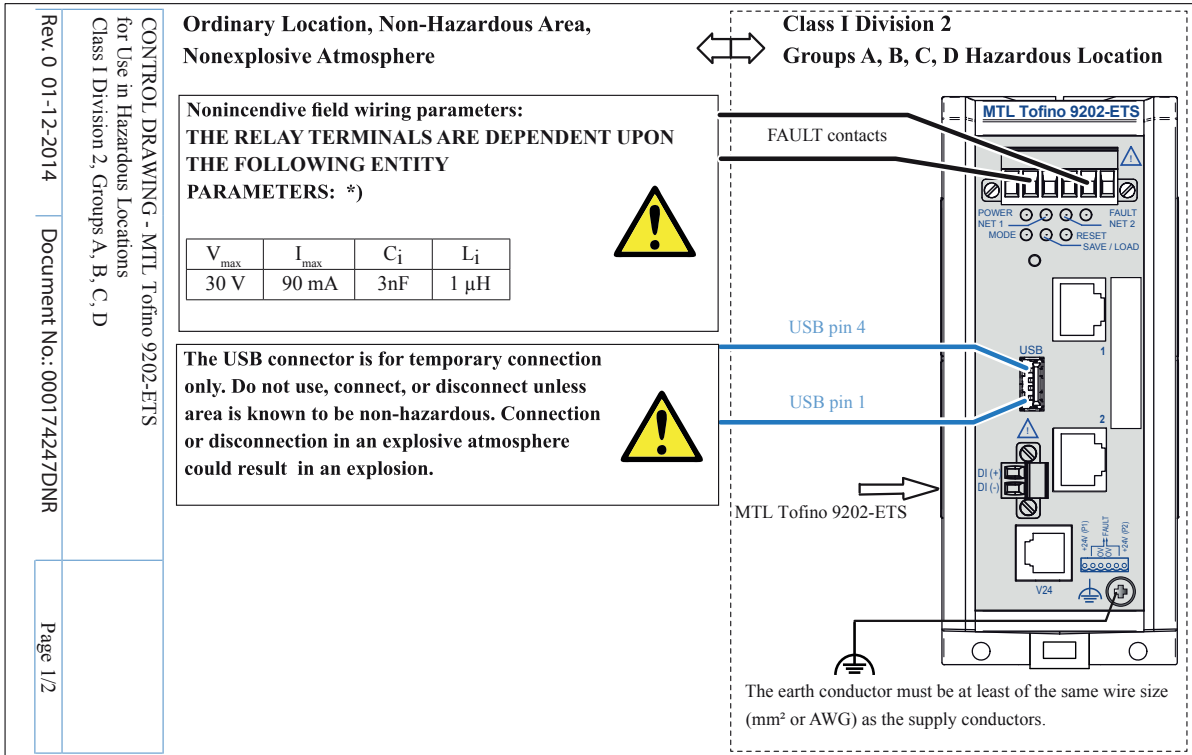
Rev.0 01-12-2014

Document No.: 000174247DNR

Page 1/2

CONTROL DRAWING - MTL Tofino 9202-ETS
for Use in Hazardous Locations
Class I Division 2, Groups A, B, C, D

Ordinary Location, Non-Hazardous Area,
Nonexplosive Atmosphere

Class I Division 2
Groups A, B, C, D Hazardous Location

Nonincendive field wiring parameters:
THE RELAY TERMINALS ARE DEPENDENT UPON THE FOLLOWING ENTITY PARAMETERS: *)

| $V_{max}$ | $I_{max}$ | $C_i$ | $L_i$ |
|---|---|---|---|
| 30 V | 90 mA | 3nF | 1 µH |

The USB connector is for temporary connection only. Do not use, connect, or disconnect unless area is known to be non-hazardous. Connection or disconnection in an explosive atmosphere could result in an explosion.

FAULT contacts

USB pin 4

USB pin 1

MTL Tofino 9202-ETS

MTL Tofino 9202-ETS

POWER
NET 1
MODE
FAULT
NET 2
RESET
SAVE / LOAD

USB

1

2

DI (+)
DI (-)

+24V (P1)
0V
0V
FAULT
+24V (P2)

V24

The earth conductor must be at least of the same wire size (mm² or AWG) as the supply conductors.